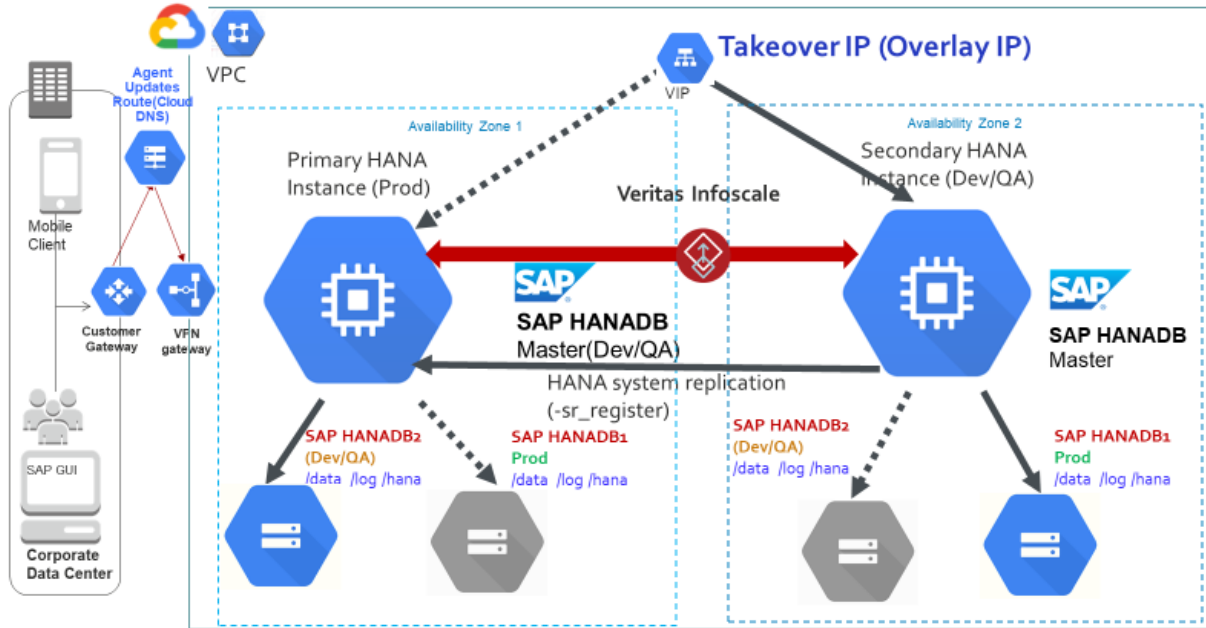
VPC

Agent Updates Route(Cloud DNS)

Takeover IP (Overlay IP)

VIP

Mobile Client

Customer Gateway

VPN gateway

SAP GUI

Corporate Data Center

Availability Zone 1

Primary HANA Instance (Prod)

Availability Zone 2

Secondary HANA Instance (Dev/QA)

Veritas Infoscale

SAP

SAP HANADB Master(Dev/QA)

SAP

SAP HANADB Master

HANA system replication (-sr_register)

SAP HANADB2 (Dev/QA) /data /log /hana

SAP HANADB1 Prod /data /log /hana

SAP HANADB2 (Dev/QA) /data /log /hana

SAP HANADB1 Prod /data /log /hana